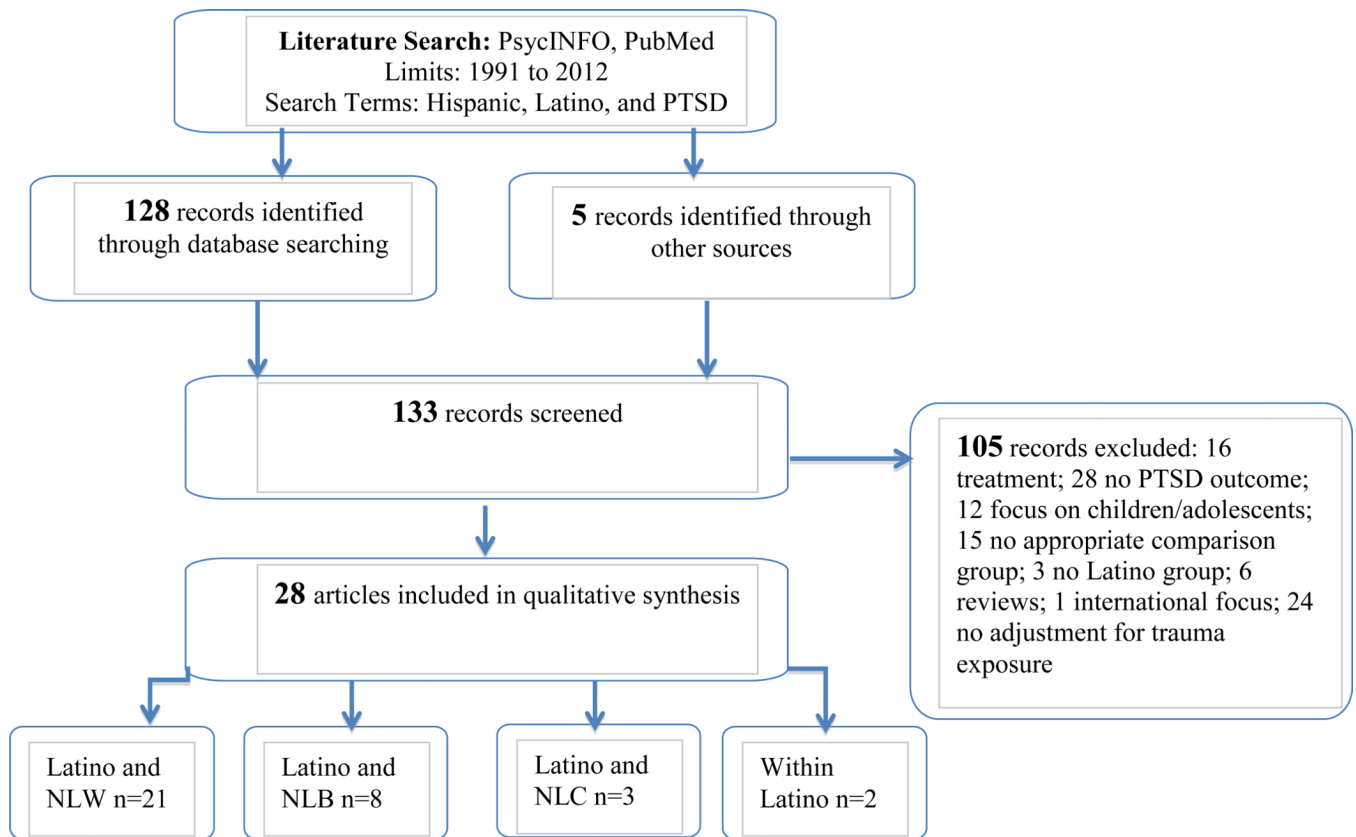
**Literature Search:** PsycINFO, PubMed
Limits: 1991 to 2012
Search Terms: Hispanic, Latino, and PTSD

**128** records identified through database searching

**5** records identified through other sources

**133** records screened

**105** records excluded: 16 treatment; 28 no PTSD outcome; 12 focus on children/adolescents; 15 no appropriate comparison group; 3 no Latino group; 6 reviews; 1 international focus; 24 no adjustment for trauma exposure

**28** articles included in qualitative synthesis

Latino and NLW n=21

Latino and NLB n=8

Latino and NLC n=3

Within Latino n=2